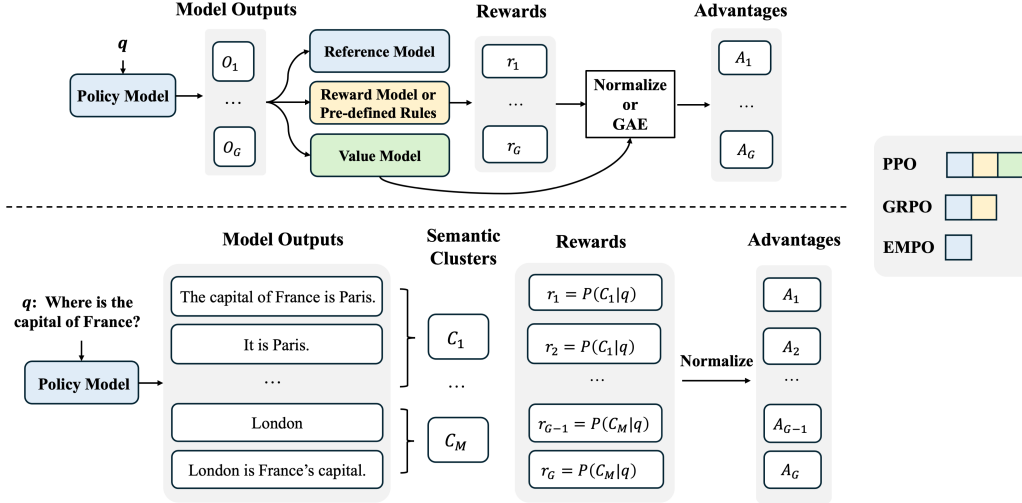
Model Outputs

Rewards

Advantages

$q$

Policy Model

$O_1$

…

$O_G$

Reference Model

Reward Model or Pre-defined Rules

Value Model

$r_1$

…

$r_G$

Normalize or GAE

$A_1$

…

$A_G$

PPO

GRPO

EMPO

Model Outputs

Semantic Clusters

Rewards

Advantages

$q$: Where is the capital of France?

Policy Model

The capital of France is Paris.

It is Paris.

…

London

London is France's capital.

$C_1$

…

$C_M$

$r_1 = P(C_1|q)$

$r_2 = P(C_1|q)$

…

$r_{G-1} = P(C_M|q)$

$r_G = P(C_M|q)$

Normalize

$A_1$

$A_2$

…

$A_{G-1}$

$A_G$